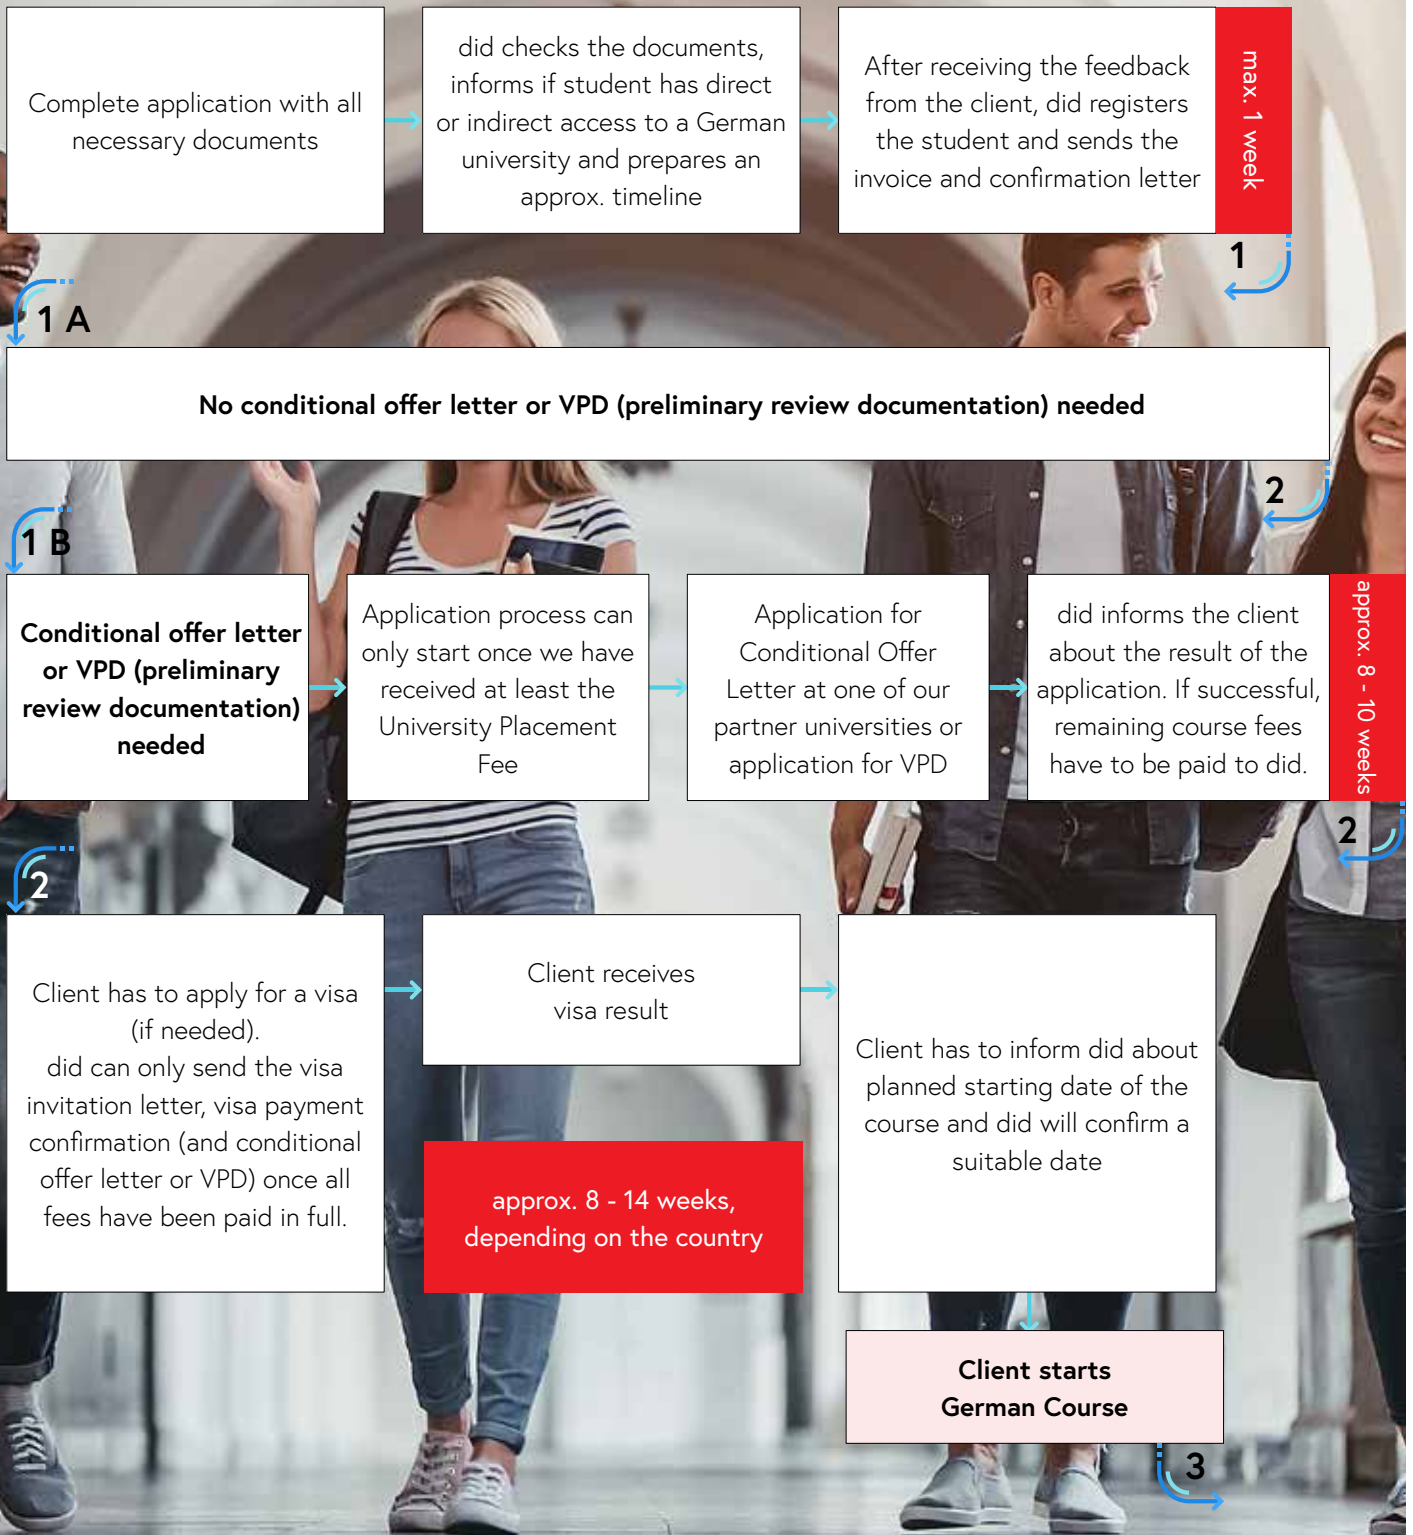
Complete application with all necessary documents

did checks the documents, informs if student has direct or indirect access to a German university and prepares an approx. timeline

After receiving the feedback from the client, did registers the student and sends the invoice and confirmation letter

max. 1 week

1

1 A

No conditional offer letter or VPD (preliminary review documentation) needed

2

1 B

Conditional offer letter or VPD (preliminary review documentation) needed

Application process can only start once we have received at least the University Placement Fee

Application for Conditional Offer Letter at one of our partner universities or application for VPD

did informs the client about the result of the application. If successful, remaining course fees have to be paid to did.

approx. 8 - 10 weeks

2

2

Client has to apply for a visa (if needed). did can only send the visa invitation letter, visa payment confirmation (and conditional offer letter or VPD) once all fees have been paid in full.

Client receives visa result

approx. 8 - 14 weeks, depending on the country

Client has to inform did about planned starting date of the course and did will confirm a suitable date

Client starts German Course

3